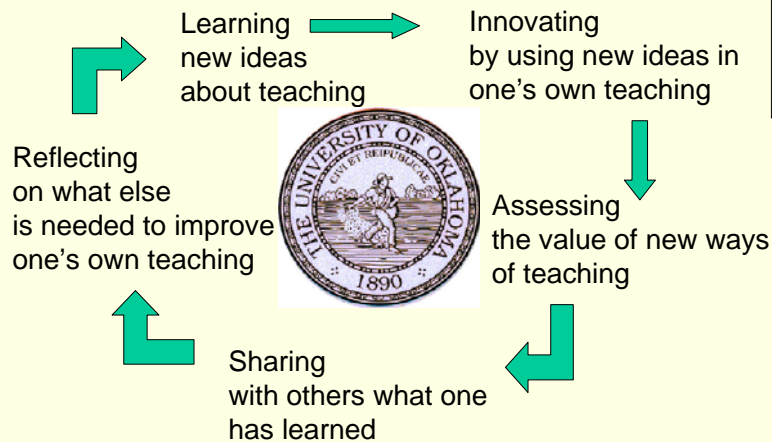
Learning new ideas about teaching

Innovating by using new ideas in one's own teaching

Assessing the value of new ways of teaching

Sharing with others what one has learned

Reflecting on what else is needed to improve one's own teaching

THE UNIVERSITY OF OKLAHOMA
CIVI ET REIPUBLICAE
1890